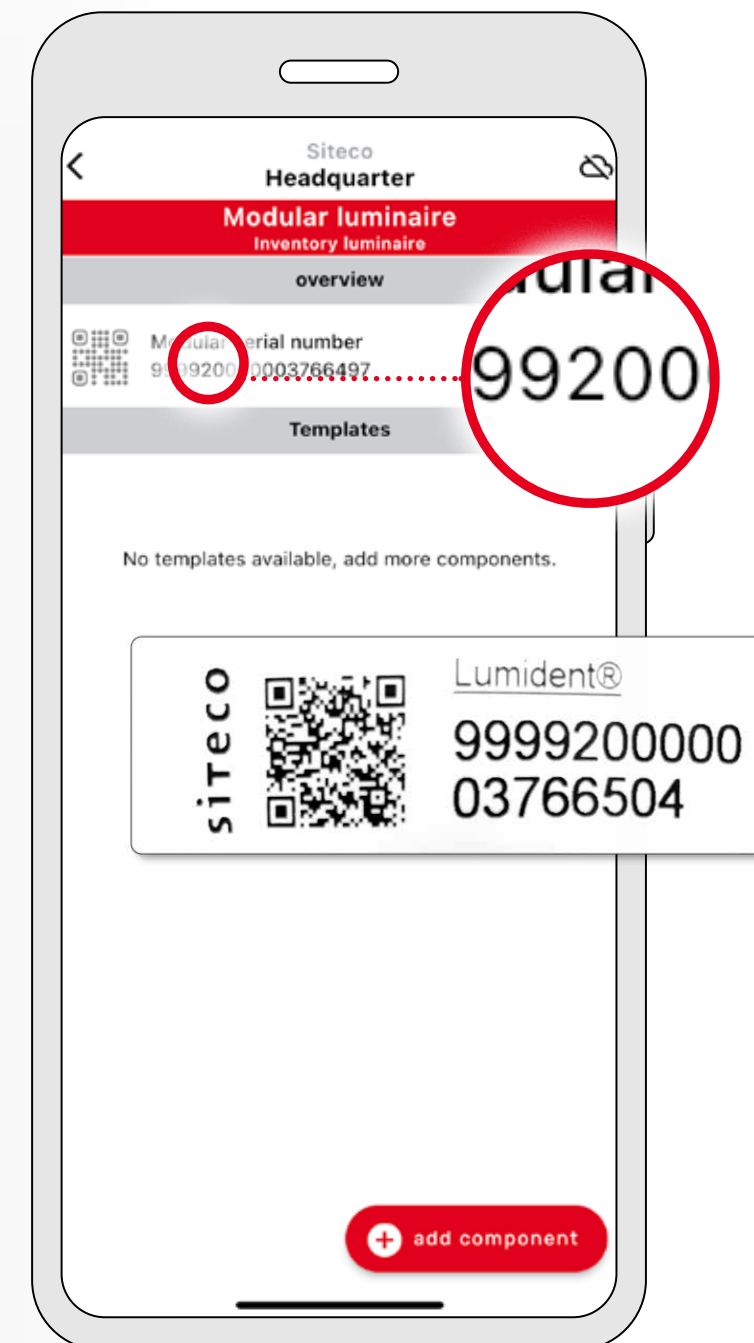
Siteco
Headquarter

Modular luminaire
Inventory luminaire

overview

Modular serial number
9999200000003766497

ular
99200

Templates

No templates available, add more components.

siteco

Lumident®
9999200000
03766504

add component